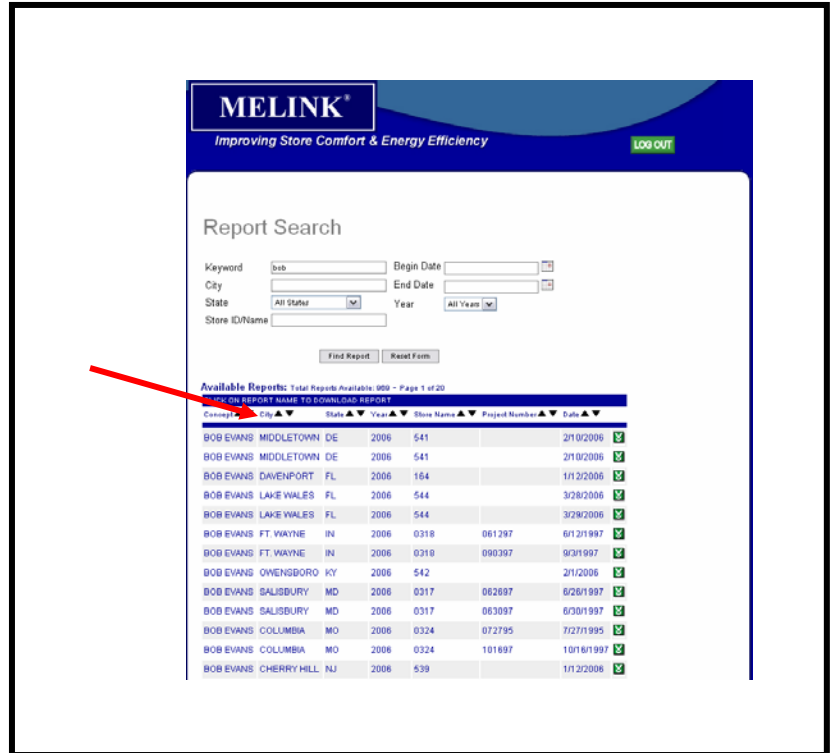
MELINK®

Improving Store Comfort & Energy Efficiency

LOG OUT

Report Search

Keyword bob
City
State All States
Store ID/Name

Begin Date
End Date
Year All Years

Find Report   Reset Form

Available Reports: Total Reports Available: 989 – Page 1 of 20

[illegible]CK ON REPORT NAME TO DOWNLOAD REPORT

| Concept | City | State | Year | Store Name | Project Number | Date |
|---|---|---|---|---|---|---|
| BOB EVANS | MIDDLETOWN | DE | 2006 | 541 | | 2/10/2006 |
| BOB EVANS | MIDDLETOWN | DE | 2006 | 541 | | 2/10/2006 |
| BOB EVANS | DAVENPORT | FL | 2006 | 164 | | 1/12/2006 |
| BOB EVANS | LAKE WALES | FL | 2006 | 544 | | 3/28/2006 |
| BOB EVANS | LAKE WALES | FL | 2006 | 544 | | 3/29/2006 |
| BOB EVANS | FT. WAYNE | IN | 2006 | 0318 | 061297 | 6/12/1997 |
| BOB EVANS | FT. WAYNE | IN | 2006 | 0318 | 090397 | 9/3/1997 |
| BOB EVANS | OWENSBORO | KY | 2006 | 542 | | 2/1/2006 |
| BOB EVANS | SALISBURY | MD | 2006 | 0317 | 062697 | 6/26/1997 |
| BOB EVANS | SALISBURY | MD | 2006 | 0317 | 063097 | 6/30/1997 |
| BOB EVANS | COLUMBIA | MO | 2006 | 0324 | 072795 | 7/27/1995 |
| BOB EVANS | COLUMBIA | MO | 2006 | 0324 | 101697 | 10/16/1997 |
| BOB EVANS | CHERRY HILL | NJ | 2006 | 539 | | 1/12/2006 |